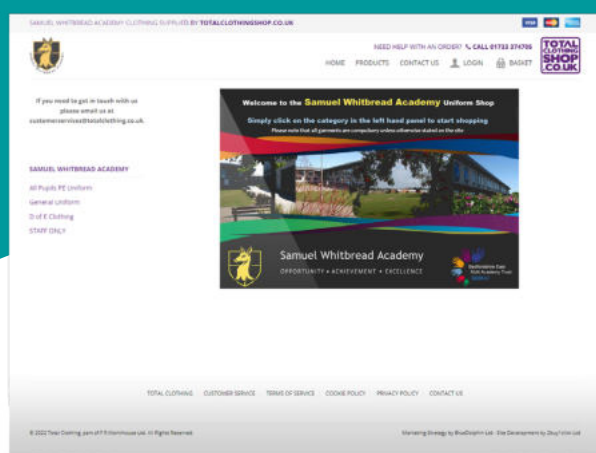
SAMUEL WHITBREAD ACADEMY CLOTHING SUPPLIED BY TOTALCLOTHINGSHOP.CO.UK

NEED HELP WITH AN ORDER? CALL 01733 374705

TOTAL CLOTHING SHOP .CO.UK

HOME PRODUCTS CONTACT US LOGIN BASKET

If you need to get in touch with us please email us at customerservices@totalclothing.co.uk.

SAMUEL WHITBREAD ACADEMY

All Pupils PE Uniform
General Uniform
D of E Clothing
STAFF ONLY

Welcome to the Samuel Whitbread Academy Uniform Shop

Simply click on the category in the left hand panel to start shopping

Please note that all garments are compulsory unless otherwise stated on the site

Samuel Whitbread Academy

OPPORTUNITY • ACHIEVEMENT • EXCELLENCE

Bedfordshire East Multi Academy Trust

TOTAL CLOTHING CUSTOMER SERVICE TERMS OF SERVICE COOKIE POLICY PRIVACY POLICY CONTACT US

© 2022 Total Clothing, part of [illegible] Ltd. All Rights Reserved.

Marketing Strategy by BlueDolphin Ltd · Site Development by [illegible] Ltd